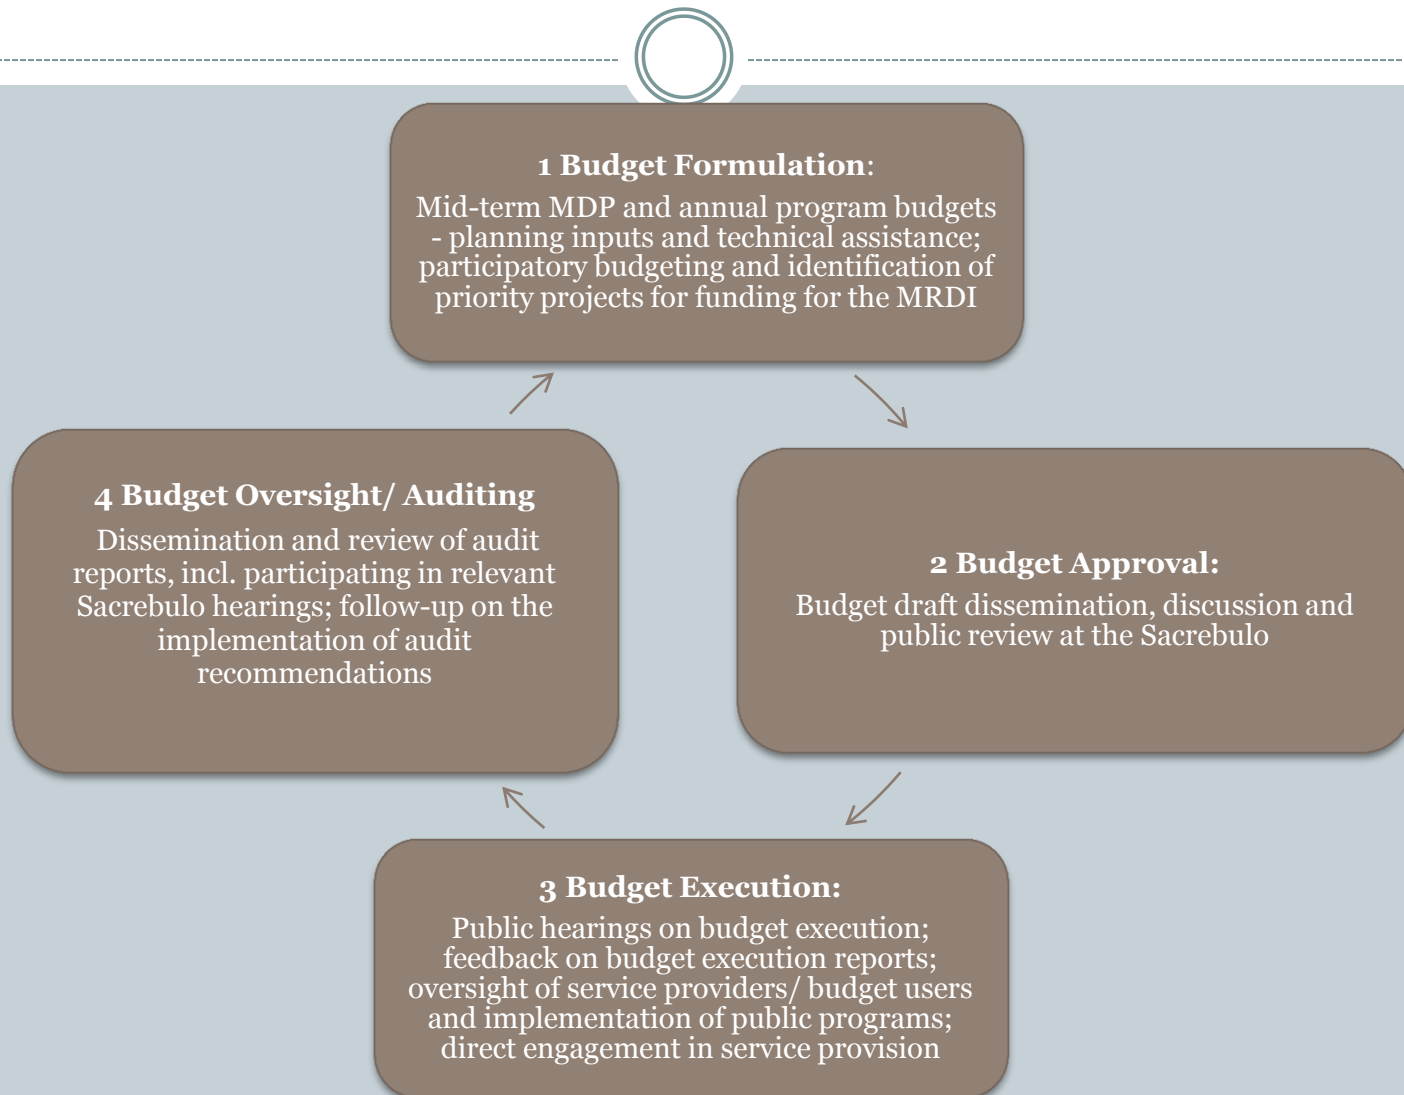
**1 Budget Formulation**:
Mid-term MDP and annual program budgets - planning inputs and technical assistance; participatory budgeting and identification of priority projects for funding for the MRDI

**2 Budget Approval:**
Budget draft dissemination, discussion and public review at the Sacrebulo

**3 Budget Execution:**
Public hearings on budget execution; feedback on budget execution reports; oversight of service providers/ budget users and implementation of public programs; direct engagement in service provision

**4 Budget Oversight/ Auditing**
Dissemination and review of audit reports, incl. participating in relevant Sacrebulo hearings; follow-up on the implementation of audit recommendations